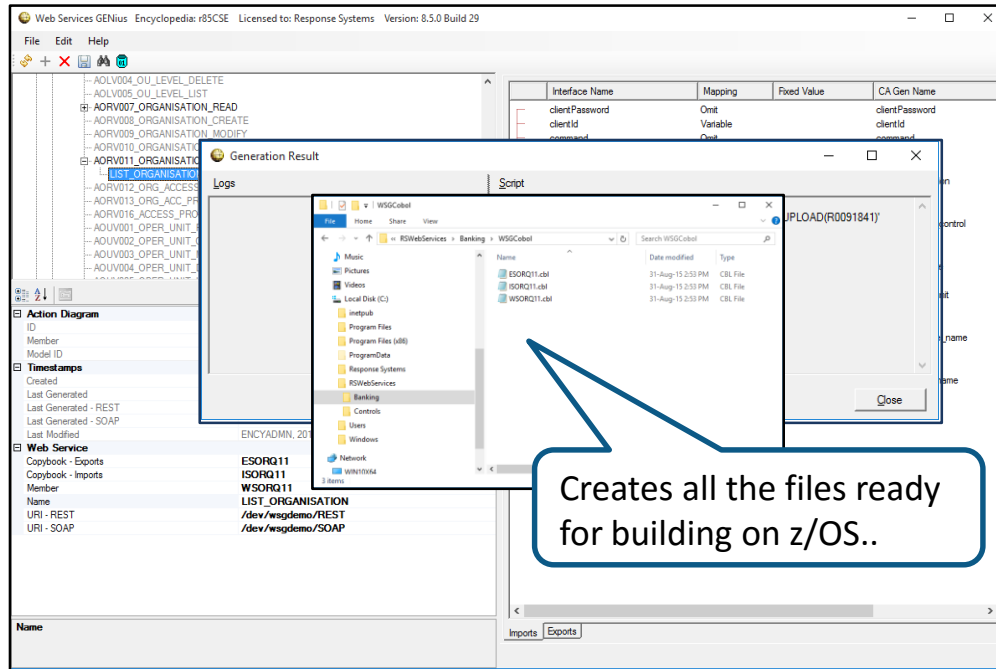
Web Services GENius Encyclopedia: r85CSE Licensed to: Response Systems Version: 8.5.0 Build 29

File Edit Help

AOLV004_OU_LEVEL_DELETE
AOLV005_OU_LEVEL_LIST
AORV007_ORGANISATION_READ
AORV008_ORGANISATION_CREATE
AORV009_ORGANISATION_MODIFY
AORV010_ORGANISATIO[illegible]
AORV011_ORGANISATIO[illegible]
LIST_ORGANISATION
AORV012_ORG_ACCESS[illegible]
AORV013_ORG_ACC_PR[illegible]
AORV016_ACCESS_PRO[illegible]
AOUV001_OPER_UNIT_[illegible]
AOUV002_OPER_UNIT_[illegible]
AOUV003_OPER_UNIT_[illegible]
AOUV004_OPER_UNIT_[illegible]

| Interface Name | Mapping | Fixed Value | CA Gen Name |
|---|---|---|---|
| clientPassword | Omit | | clientPassword |
| clientId | Variable | | clientId |
| command | Omit | | command |

Action Diagram
ID
Member
Model ID
Timestamps
Created
Last Generated
Last Generated - REST
Last Generated - SOAP
Last Modified ENCYADMN, 201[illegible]
Web Service
Copybook - Exports ESORQ11
Copybook - Imports ISORQ11
Member WSORQ11
Name LIST_ORGANISATION
URI - REST /dev/wsgdemo/REST
URI - SOAP /dev/wsgdemo/SOAP

Name

Imports Exports

Generation Result

Logs

Script

UPLOAD(R0091841)'

Close

WSGCobol
File Home Share View
« RSWebServices > Banking > WSGCobol
Search WSGCobol

Music
Pictures
Videos
Local Disk (C:)
inetpub
Program Files
Program Files (x86)
ProgramData
Response Systems
RSWebServices
Banking
Controls
Users
Windows
Network
WIN10X64
3 items

| Name | Date modified | Type |
|---|---|---|
| ESORQ11.cbl | 31-Aug-15 2:53 PM | CBL File |
| ISORQ11.cbl | 31-Aug-15 2:53 PM | CBL File |
| WSORQ11.cbl | 31-Aug-15 2:53 PM | CBL File |

Creates all the files ready for building on z/OS..